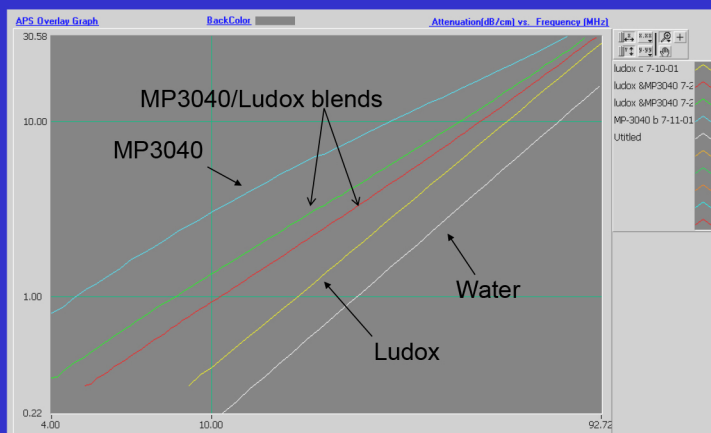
APS Overlay Graph

BackColor

Attenuation(dB/cm) vs. Frequency (MHz)

30.58

10.00

1.00

0.22

4.00

10.00

92.72

MP3040/Ludox blends

MP3040

Water

Ludox

ludox c 7-10-01

ludox &MP3040 7-2

ludox &MP3040 7-2

MP-3040 b 7-11-01

Utitled